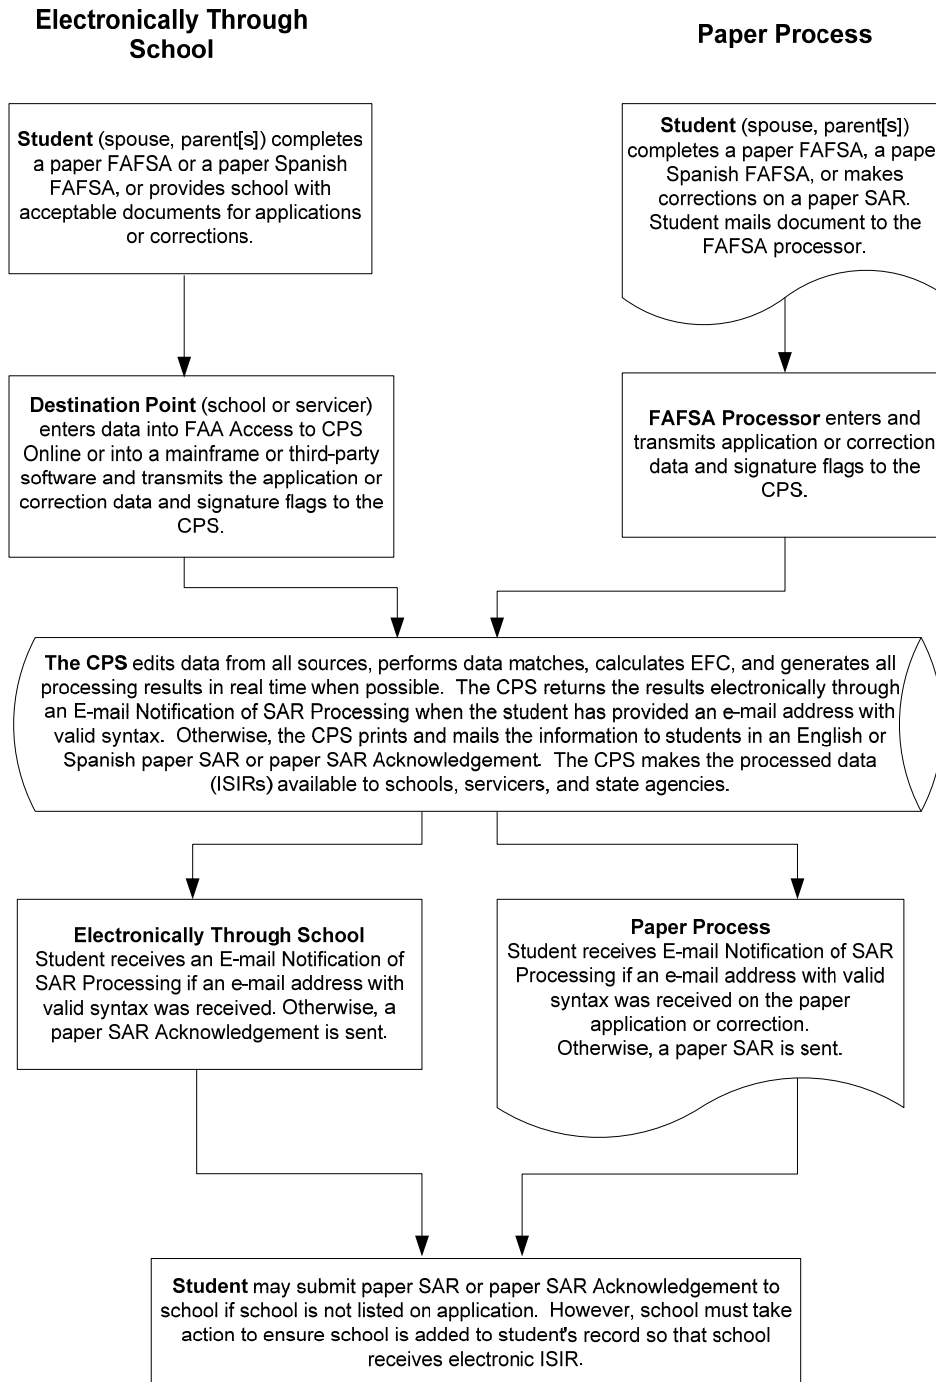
Electronically Through School

Paper Process

Student (spouse, parent[s]) completes a paper FAFSA or a paper Spanish FAFSA, or provides school with acceptable documents for applications or corrections.

Student (spouse, parent[s]) completes a paper FAFSA, a pape Spanish FAFSA, or makes corrections on a paper SAR. Student mails document to the FAFSA processor.

Destination Point (school or servicer) enters data into FAA Access to CPS Online or into a mainframe or third-party software and transmits the application or correction data and signature flags to the CPS.

FAFSA Processor enters and transmits application or correction data and signature flags to the CPS.

The CPS edits data from all sources, performs data matches, calculates EFC, and generates all processing results in real time when possible. The CPS returns the results electronically through an E-mail Notification of SAR Processing when the student has provided an e-mail address with valid syntax. Otherwise, the CPS prints and mails the information to students in an English or Spanish paper SAR or paper SAR Acknowledgement. The CPS makes the processed data (ISIRs) available to schools, servicers, and state agencies.

Electronically Through School
Student receives an E-mail Notification of SAR Processing if an e-mail address with valid syntax was received. Otherwise, a paper SAR Acknowledgement is sent.

Paper Process
Student receives E-mail Notification of SAR Processing if an e-mail address with valid syntax was received on the paper application or correction. Otherwise, a paper SAR is sent.

Student may submit paper SAR or paper SAR Acknowledgement to school if school is not listed on application. However, school must take action to ensure school is added to student's record so that school receives electronic ISIR.